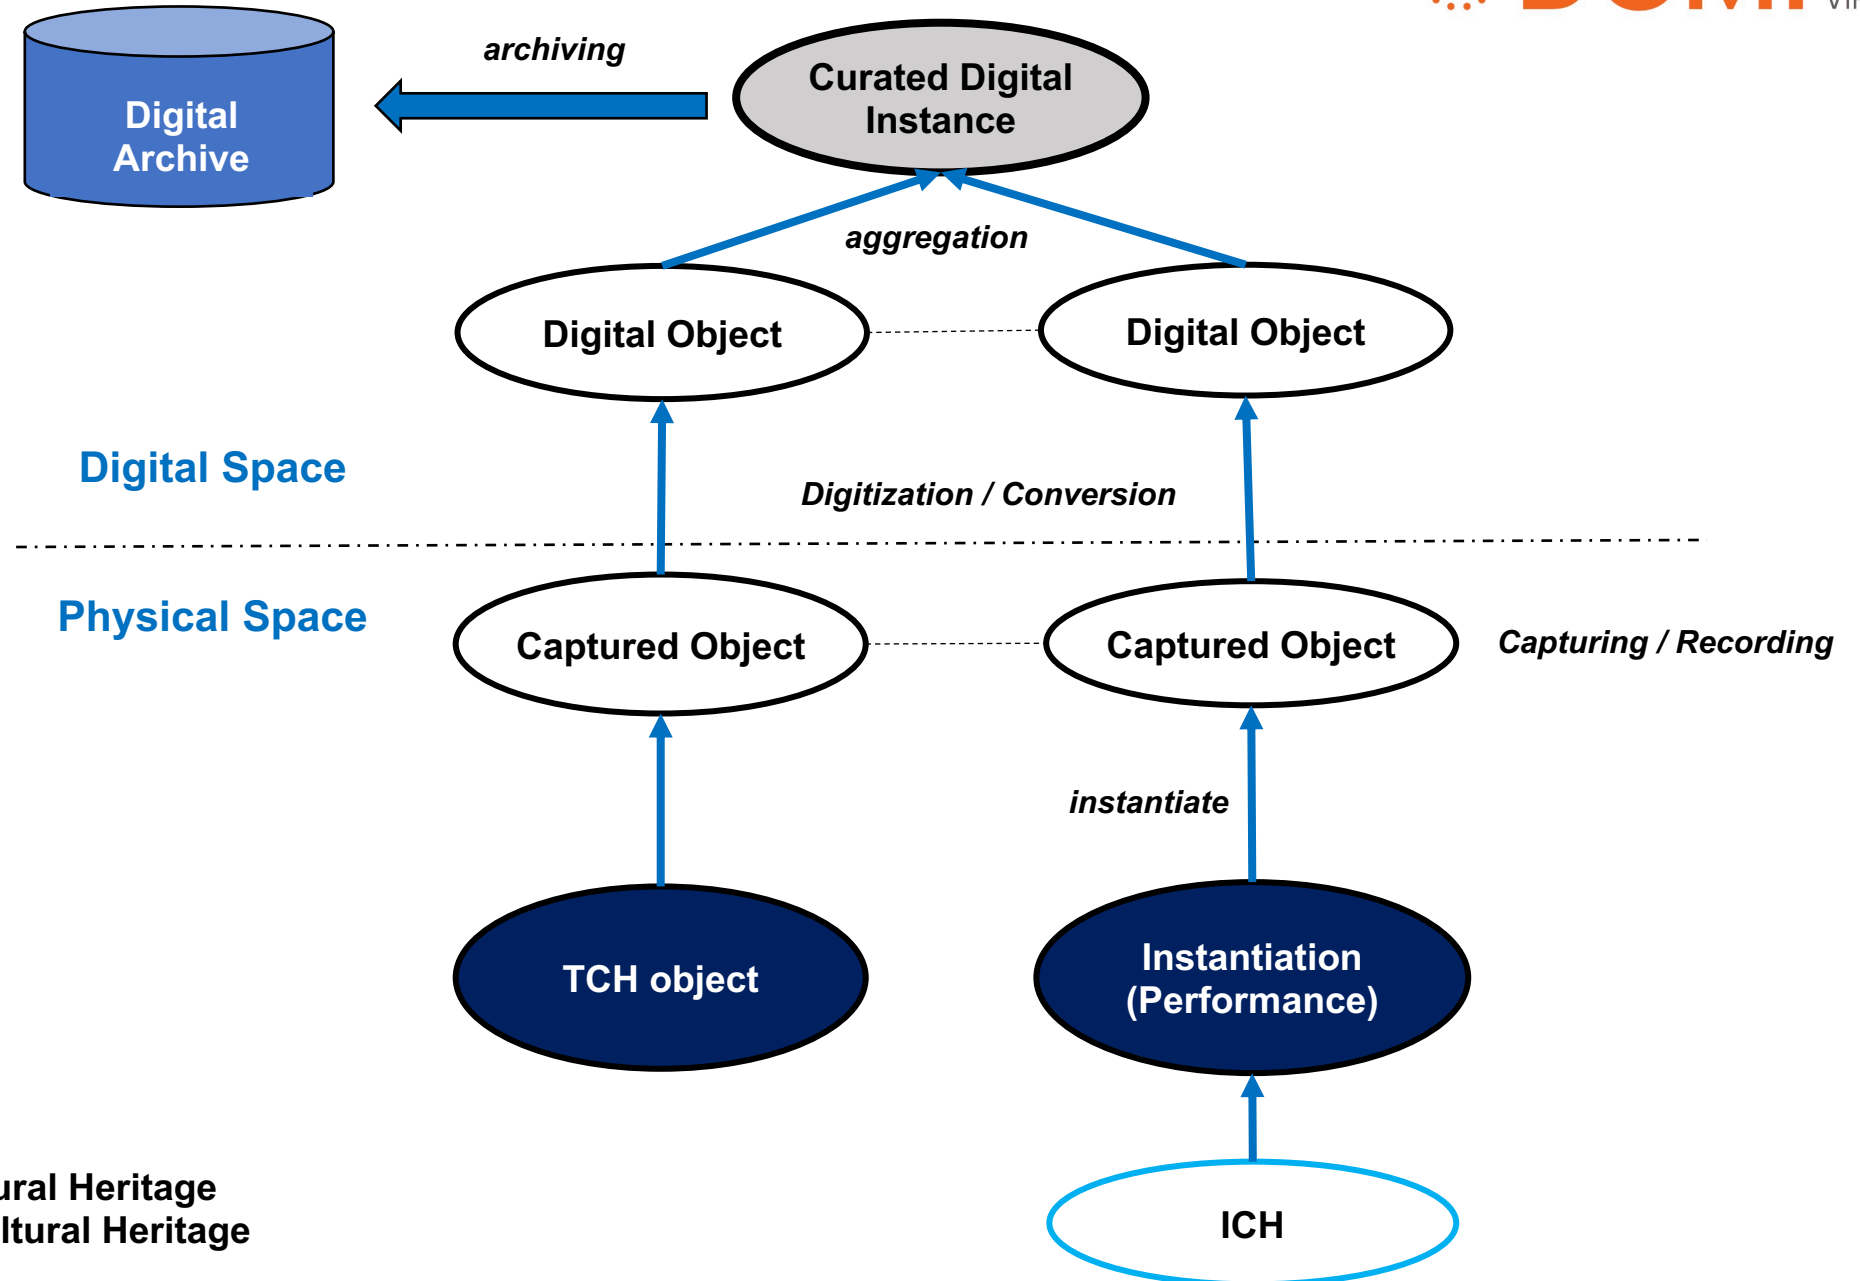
Digital Archive

archiving

Curated Digital Instance

aggregation

Digital Object

Digital Object

Digital Space

Digitization / Conversion

Physical Space

Captured Object

Captured Object

Capturing / Recording

instantiate

TCH object

Instantiation (Performance)

ICH

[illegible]ural Heritage
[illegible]ltural Heritage